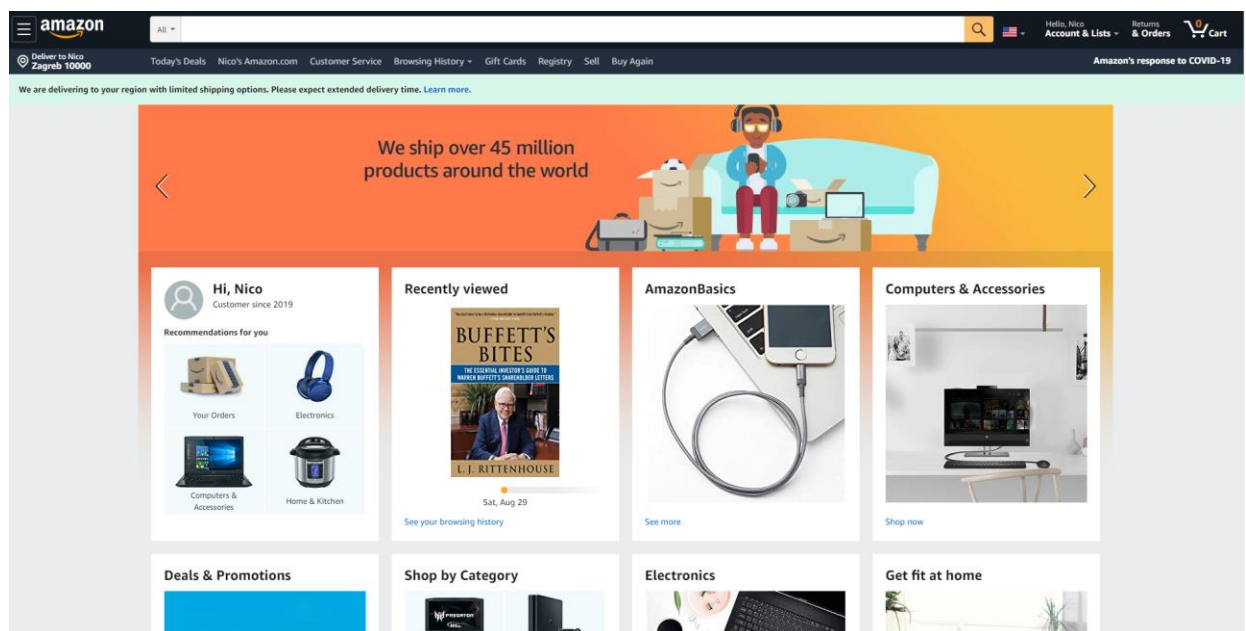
amazon

All

Hello, Nico
Account & Lists

Returns
& Orders

0
Cart

Deliver to Nico
Zagreb 10000

Today's Deals Nico's Amazon.com Customer Service Browsing History Gift Cards Registry Sell Buy Again

Amazon's response to COVID-19

We are delivering to your region with limited shipping options. Please expect extended delivery time. Learn more.

We ship over 45 million products around the world

Hi, Nico
Customer since 2019

Recommendations for you

Your Orders

Electronics

Computers & Accessories

Home & Kitchen

Recently viewed

BUFFETT'S BITES
THE ESSENTIAL INVESTOR'S GUIDE TO WARREN BUFFETT'S SHAREHOLDER LETTERS
L. J. RITTENHOUSE

Sat, Aug 29

See your browsing history

AmazonBasics

See more

Computers & Accessories

Shop now

Deals & Promotions

Shop by Category

Electronics

Get fit at home